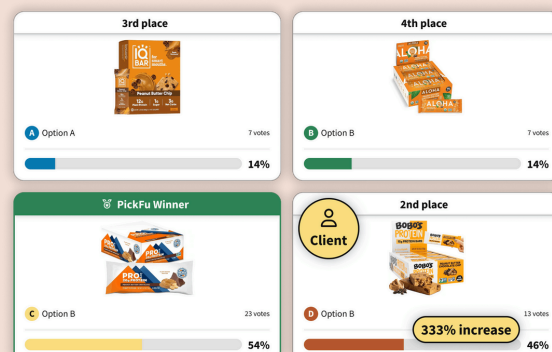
3rd place

IQ BAR
Peanut Butter Chip

A Option A
7 votes
14%

4th place

ALOHA
ALOHA

B Option B
7 votes
14%

PickFu Winner

PRO
PRO

C Option B
23 votes
54%

2nd place

Client

BOBO'S
BOBO'S

D Option B
13 votes
333% increase
46%